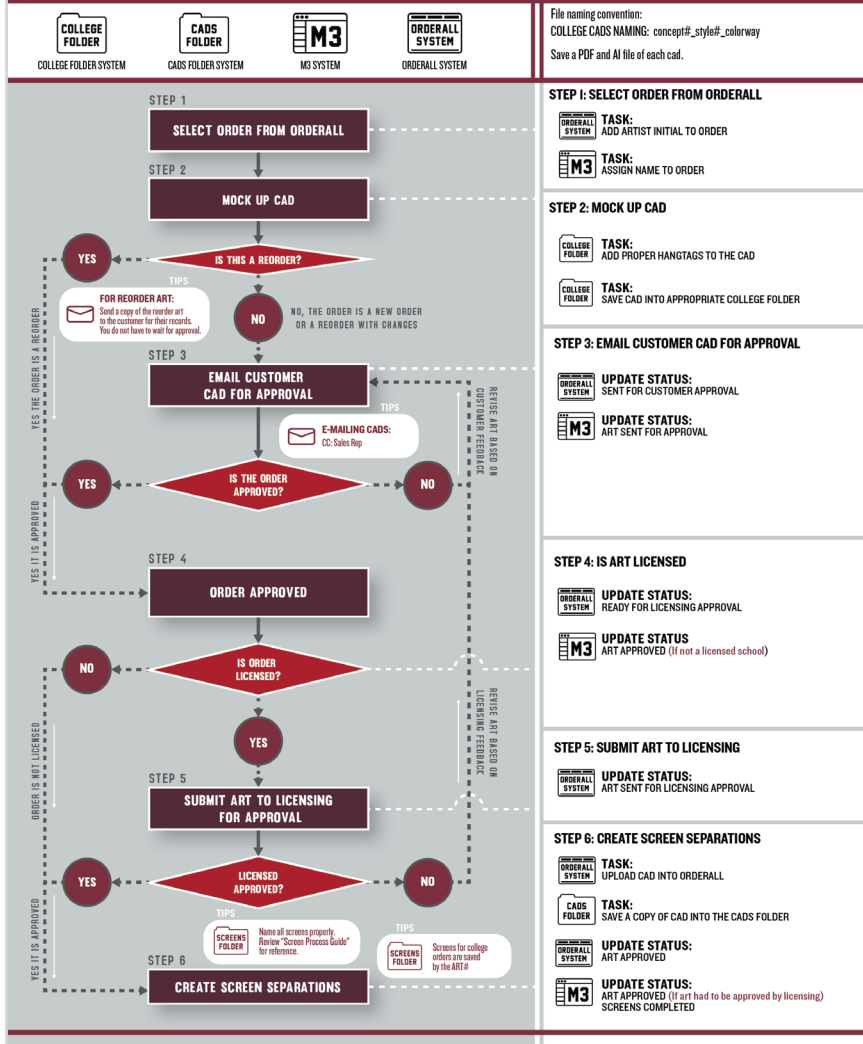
COLLEGE FOLDER
COLLEGE FOLDER SYSTEM

CADS FOLDER
CADS FOLDER SYSTEM

M3
M3 SYSTEM

ORDERALL SYSTEM
ORDERALL SYSTEM

File naming convention:
COLLEGE CADS NAMING: concept#_style#_colorway

Save a PDF and AI file of each cad.

STEP 1
SELECT ORDER FROM ORDERALL

STEP 2
MOCK UP CAD

IS THIS A REORDER?

YES

TIPS
FOR REORDER ART:
Send a copy of the reorder art to the customer for their records. You do not have to wait for approval.

NO

NO, THE ORDER IS A NEW ORDER OR A REORDER WITH CHANGES

YES THE ORDER IS A REORDER

STEP 3
EMAIL CUSTOMER CAD FOR APPROVAL

REVISE ART BASED ON CUSTOMER FEEDBACK

TIPS
E-MAILING CADS:
CC: Sales Rep

IS THE ORDER APPROVED?

YES

NO

YES IT IS APPROVED

STEP 4
ORDER APPROVED

IS ORDER LICENSED?

NO

YES

REVISE ART BASED ON LICENSING FEEDBACK

ORDER IS NOT LICENSED

STEP 5
SUBMIT ART TO LICENSING FOR APPROVAL

LICENSED APPROVED?

YES

NO

YES IT IS APPROVED

TIPS
SCREENS FOLDER
Name all screens properly. Review "Screen Process Guide" for reference.

TIPS
SCREENS FOLDER
Screens for college orders are saved by the ART#

STEP 6
CREATE SCREEN SEPARATIONS

STEP 1: SELECT ORDER FROM ORDERALL
ORDERALL SYSTEM
TASK:
ADD ARTIST INITIAL TO ORDER
M3
TASK:
ASSIGN NAME TO ORDER

STEP 2: MOCK UP CAD
COLLEGE FOLDER
TASK:
ADD PROPER HANGTAGS TO THE CAD
COLLEGE FOLDER
TASK:
SAVE CAD INTO APPROPRIATE COLLEGE FOLDER

STEP 3: EMAIL CUSTOMER CAD FOR APPROVAL
ORDERALL SYSTEM
UPDATE STATUS:
SENT FOR CUSTOMER APPROVAL
M3
UPDATE STATUS:
ART SENT FOR APPROVAL

STEP 4: IS ART LICENSED
ORDERALL SYSTEM
UPDATE STATUS:
READY FOR LICENSING APPROVAL
M3
UPDATE STATUS
ART APPROVED (If not a licensed school)

STEP 5: SUBMIT ART TO LICENSING
ORDERALL SYSTEM
UPDATE STATUS:
ART SENT FOR LICENSING APPROVAL

STEP 6: CREATE SCREEN SEPARATIONS
ORDERALL SYSTEM
TASK:
UPLOAD CAD INTO ORDERALL
CADS FOLDER
TASK:
SAVE A COPY OF CAD INTO THE CADS FOLDER
ORDERALL SYSTEM
UPDATE STATUS:
ART APPROVED
M3
UPDATE STATUS:
ART APPROVED (If art had to be approved by licensing)
SCREENS COMPLETED